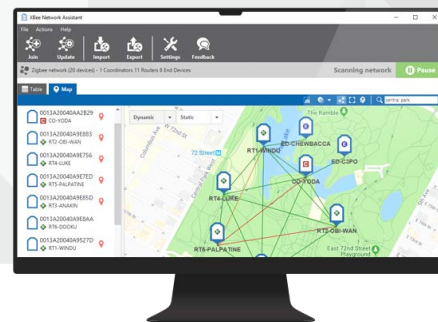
XBee Network Assistant

File Actions Help

Join Update Import Export Settings Feedback

Zigbee network (20 devices) - 1 Coordinators 11 Routers 8 End Devices

Scanning network

Pause

Table Map

central park

0013A20040A2B29
CO-YODA

0013A20040A9EBB3
RT2-OBI-WAN

0013A20040A9E756
RT4-LUKE

0013A20040A9E7ED
RT5-PALPATINE

0013A20040A9EB5D
RT3-ANAKIN

0013A20040A9E8AA
RT6-DOOKU

0013A20040A9527D
RT1-WINDU

Dynamic Static

The Ramble

72 Street

Columbus Av

RT1-WINDU

ED-CHEWBACCA

ED-C3PO

CO-YODA

RT4-LUKE

RT2-OBI-WAN

RT5-PALPATINE

East 72nd Street Playground